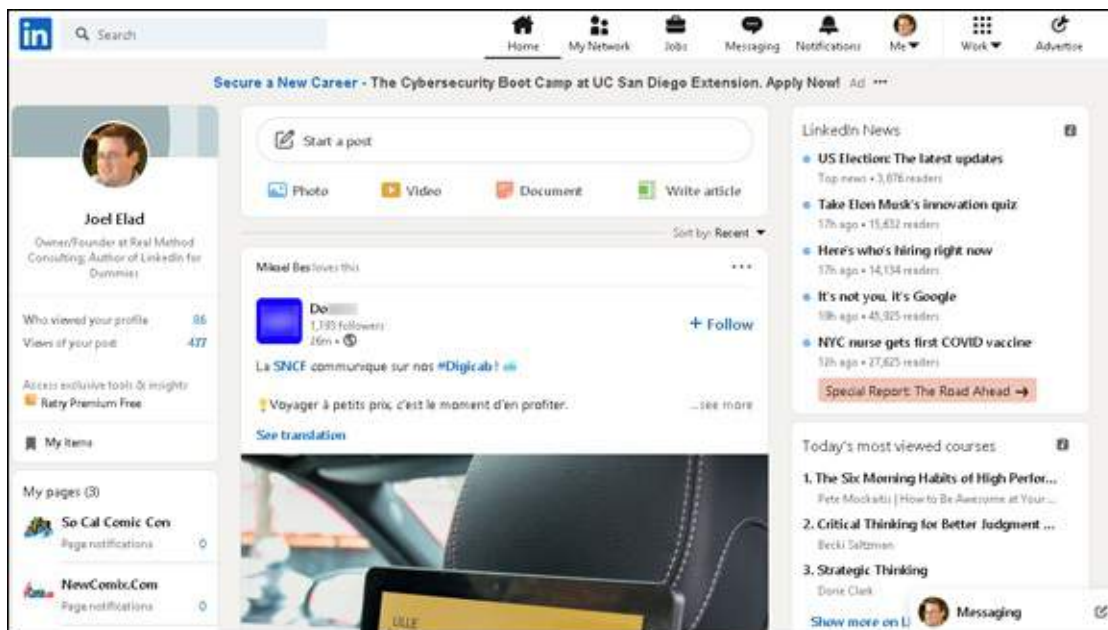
in Search

Home My Network Jobs Messaging Notifications Me Work Advertise

Secure a New Career - The Cybersecurity Boot Camp at UC San Diego Extension. Apply Now! Ad ···

Joel Elad

Owner/Founder at Real Method Consulting; Author of LinkedIn for Dummies

Who viewed your profile 86
Views of your post 477

Access exclusive tools & insights
Retry Premium Free

My items

My pages (3)

So Cal Comic Con
Page notifications 0

NewComix.Com
Page notifications 0

Start a post

Photo Video Document Write article

Sort by: Recent

Mikael Bes loves this

Do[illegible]
1,193 followers
26m •

+ Follow

La SNCF communique sur nos #Digicab !

Voyager à petits prix, c'est le moment d'en profiter. ...see more

See translation

LinkedIn News

US Election: The latest updates
Top news • 3,076 readers

Take Elon Musk's innovation quiz
17h ago • 15,632 readers

Here's who's hiring right now
17h ago • 14,134 readers

It's not you, it's Google
19h ago • 45,925 readers

NYC nurse gets first COVID vaccine
12h ago • 27,625 readers

Special Report: The Road Ahead →

Today's most viewed courses

1. The Six Morning Habits of High Perfor...
Pete Mockaitis | How to Be Awesome at Your...

2. Critical Thinking for Better Judgment ...
Becki Saltzman

3. Strategic Thinking
Dorie Clark

Show more on Li

Messaging